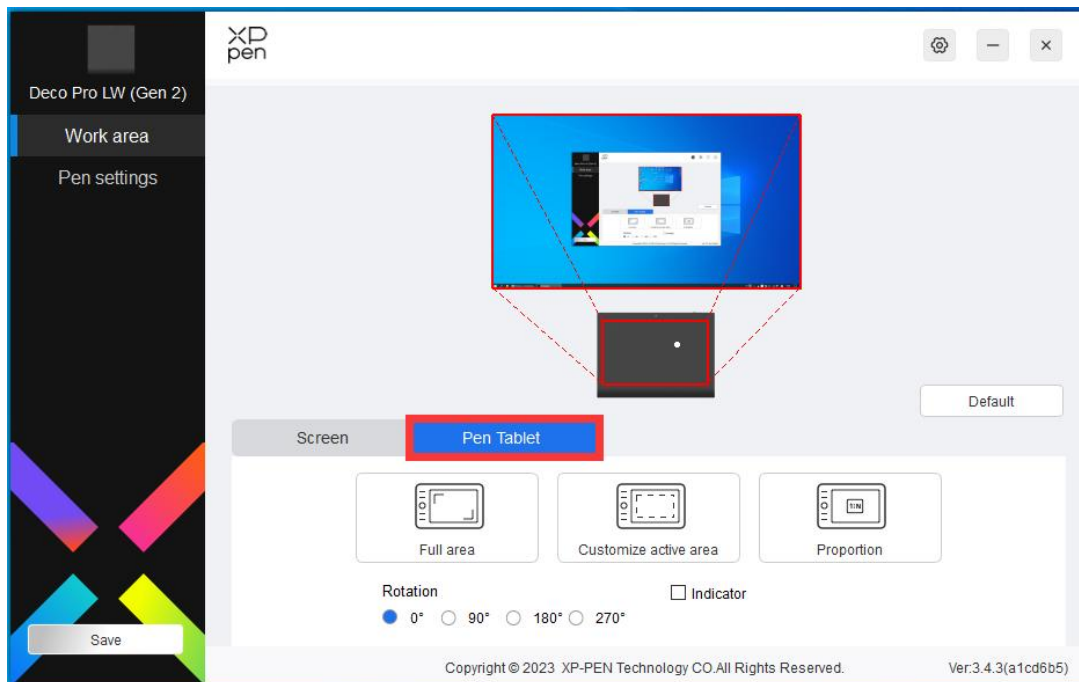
Deco Pro LW (Gen 2)

Work area

Pen settings

Save

XP pen

Default

Screen

Pen Tablet

Full area

Customize active area

1:N

Proportion

Rotation

0° 90° 180° 270°

Indicator

Copyright © 2023 XP-PEN Technology CO.All Rights Reserved.

Ver:3.4.3(a1cd6b5)